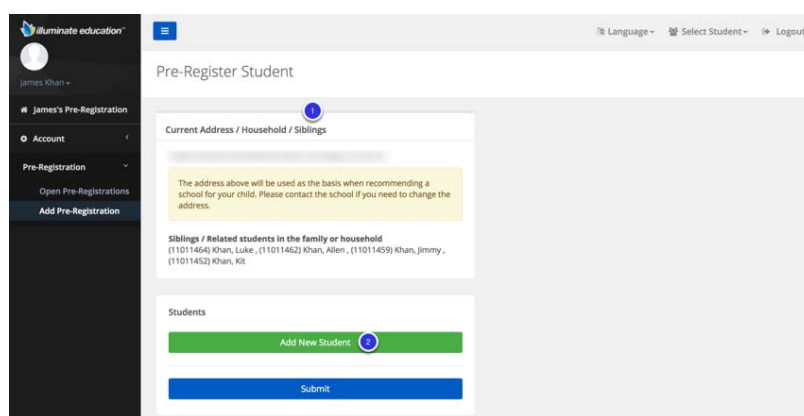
illuminate education™

James Khan

James's Pre-Registration

Account

Pre-Registration

Open Pre-Registrations

Add Pre-Registration

Language Select Student Logout

Pre-Register Student

1

Current Address / Household / Siblings

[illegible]

The address above will be used as the basis when recommending a school for your child. Please contact the school if you need to change the address.

Siblings / Related students in the family or household
(11011464) Khan, Luke , (11011462) Khan, Allen , (11011459) Khan, Jimmy , (11011452) Khan, Kit

Students

Add New Student 2

Submit